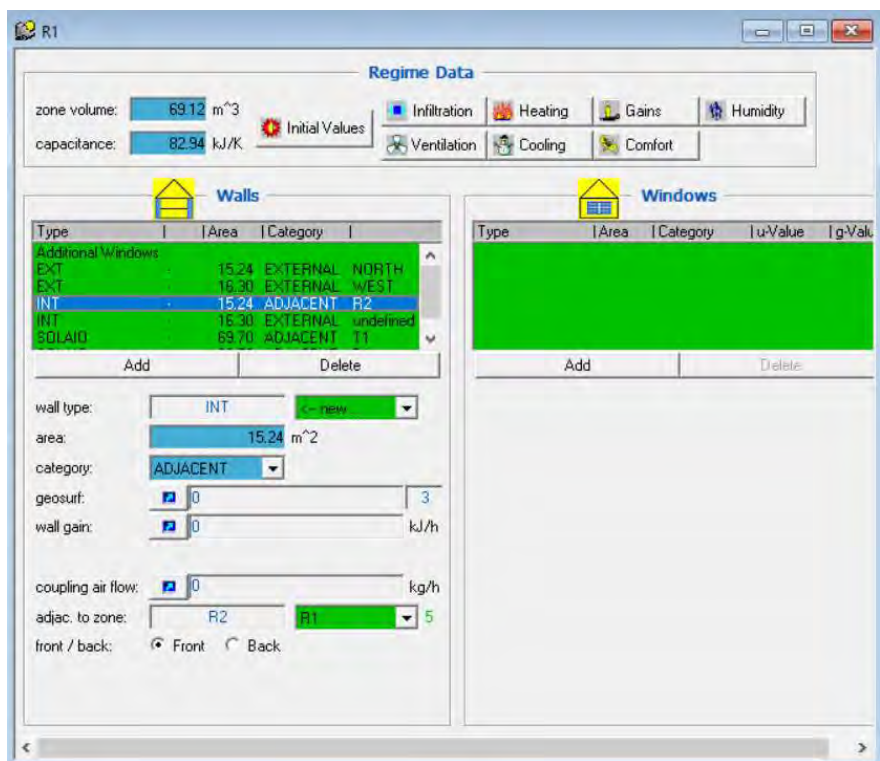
R1

Regime Data

zone volume: 69.12 m^3
capacitance: 82.94 kJ/K

Initial Values

Infiltration
Heating
Gains
Humidity
Ventilation
Cooling
Comfort

Walls

| Type | Area | Category | |
|---|---|---|---|
| Additional Windows | | | |
| EXT | 15.24 | EXTERNAL | NORTH |
| EXT | 16.30 | EXTERNAL | WEST |
| INT | 15.24 | ADJACENT | R2 |
| INT | 16.30 | EXTERNAL | undefined |
| SOLAIO | 69.70 | ADJACENT | T1 |

Add
Delete

wall type: INT <- new...
area: 15.24 m^2
category: ADJACENT
geosurf: 0 3
wall gain: 0 kJ/h

coupling air flow: 0 kg/h
adjac. to zone: R2 R1 5
front / back: Front Back

Windows

| Type | Area | Category | u-Value | g-Valu |
|---|---|---|---|---|

Add
Delete